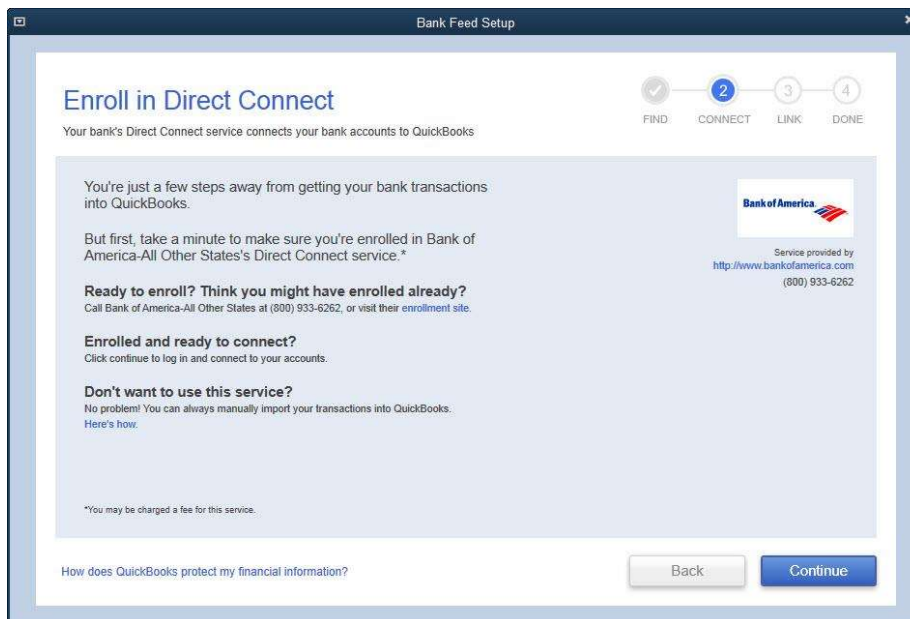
Bank Feed Setup

Enroll in Direct Connect

Your bank's Direct Connect service connects your bank accounts to QuickBooks

2 3 4
FIND CONNECT LINK DONE

You're just a few steps away from getting your bank transactions into QuickBooks.

But first, take a minute to make sure you're enrolled in Bank of America-All Other States's Direct Connect service.*

Ready to enroll? Think you might have enrolled already?
Call Bank of America-All Other States at (800) 933-6262, or visit their enrollment site.

Enrolled and ready to connect?
Click continue to log in and connect to your accounts.

Don't want to use this service?
No problem! You can always manually import your transactions into QuickBooks.
Here's how.

*You may be charged a fee for this service.

Bank of America

Service provided by
http://www.bankofamerica.com
(800) 933-6262

How does QuickBooks protect my financial information?

Back

Continue